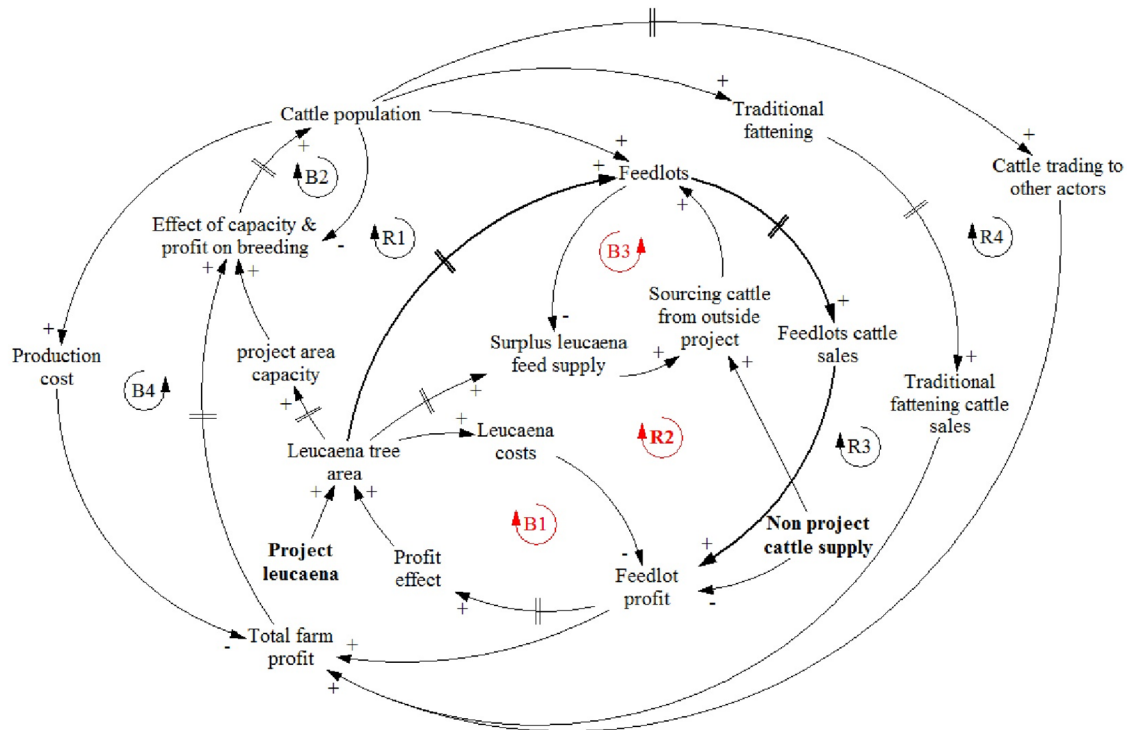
Cattle population
+
Traditional fattening
+
Cattle trading to other actors
+
+
Feedlots
+
B2
Effect of capacity & profit on breeding
-
R1
+
B3
+
-
+
R4
+
+
Sourcing cattle from outside project
+
Production cost
project area capacity
Surplus leucaena feed supply
+
+
Feedlots cattle sales
+
Traditional fattening cattle sales
B4
+
+
+
Leucaena tree area
Leucaena costs
R2
R3
+
+
B1
Project leucaena
Profit effect
-
Feedlot profit
+
Non project cattle supply
+
-
Total farm profit
-
+
+